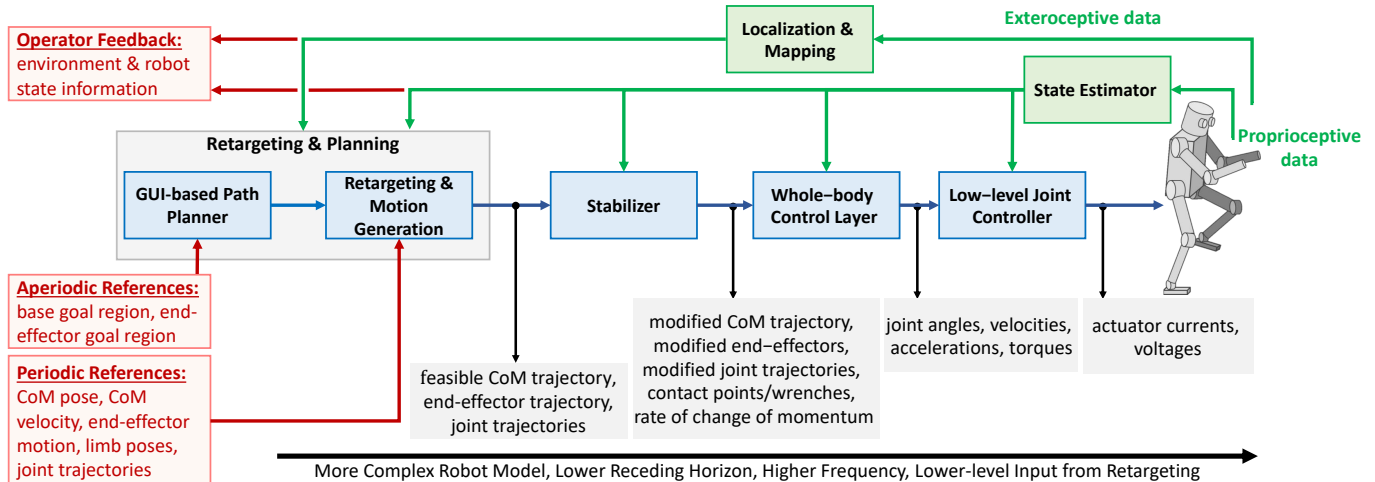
Operator Feedback:
environment & robot state information

Localization & Mapping

Exteroceptive data

State Estimator

Proprioceptive data

Retargeting & Planning

GUI-based Path Planner

Retargeting & Motion Generation

Stabilizer

Whole−body Control Layer

Low−level Joint Controller

Aperiodic References:
base goal region, end-effector goal region

Periodic References:
CoM pose, CoM velocity, end-effector motion, limb poses, joint trajectories

feasible CoM trajectory, end-effector trajectory, joint trajectories

modified CoM trajectory, modified end−effectors, modified joint trajectories, contact points/wrenches, rate of change of momentum

joint angles, velocities, accelerations, torques

actuator currents, voltages

More Complex Robot Model, Lower Receding Horizon, Higher Frequency, Lower-level Input from Retargeting